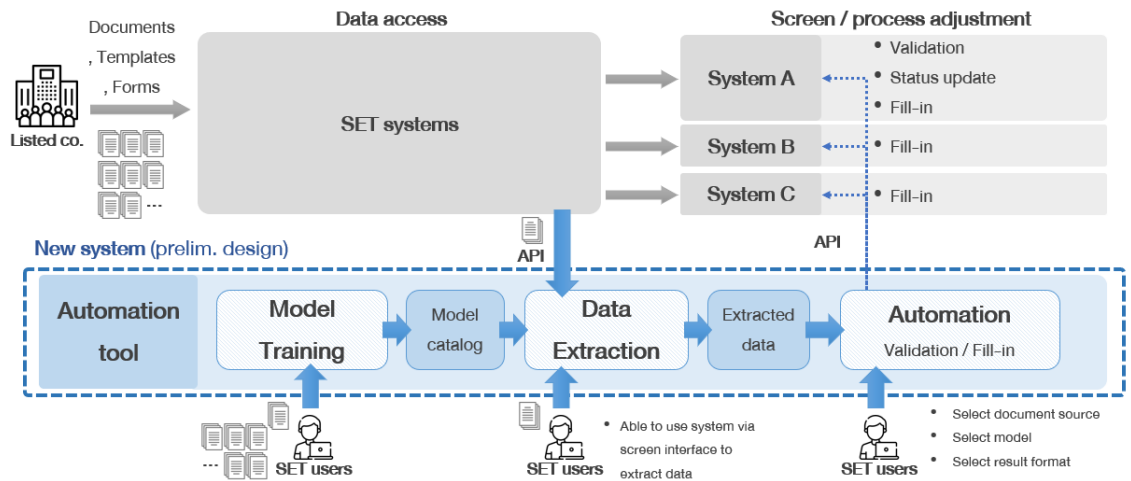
Documents
, Templates
, Forms

Listed co.

...

Data access

SET systems

Screen / process adjustment

System A
• Validation
• Status update
• Fill-in

System B
• Fill-in

System C
• Fill-in

API

API

New system (prelim. design)

Automation tool

Model Training

Model catalog

Data Extraction

Extracted data

Automation
Validation / Fill-in

...

SET users

SET users
• Able to use system via screen interface to extract data

SET users
• Select document source
• Select model
• Select result format